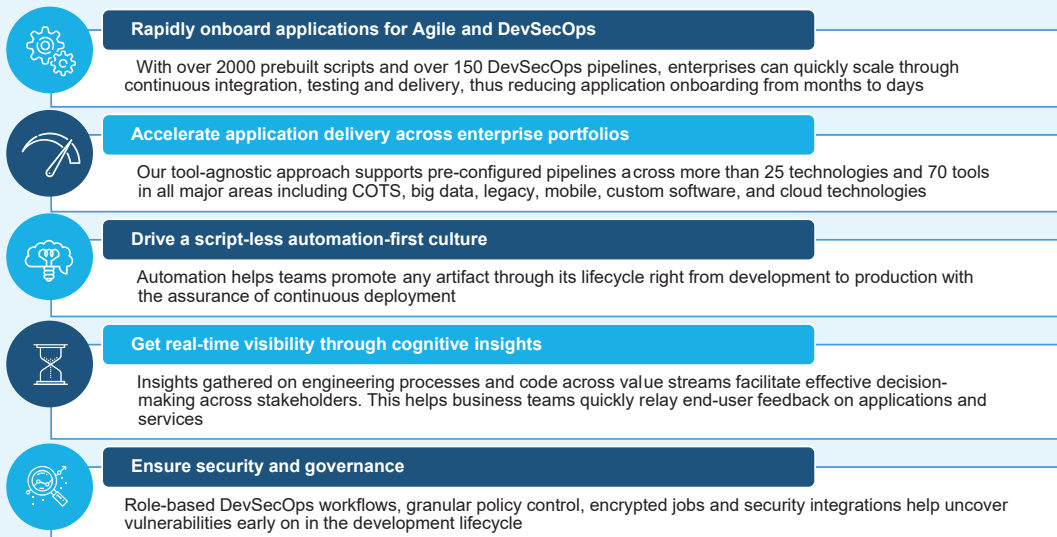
Rapidly onboard applications for Agile and DevSecOps

With over 2000 prebuilt scripts and over 150 DevSecOps pipelines, enterprises can quickly scale through continuous integration, testing and delivery, thus reducing application onboarding from months to days

Accelerate application delivery across enterprise portfolios

Our tool-agnostic approach supports pre-configured pipelines across more than 25 technologies and 70 tools in all major areas including COTS, big data, legacy, mobile, custom software, and cloud technologies

Drive a script-less automation-first culture

Automation helps teams promote any artifact through its lifecycle right from development to production with the assurance of continuous deployment

Get real-time visibility through cognitive insights

Insights gathered on engineering processes and code across value streams facilitate effective decision-making across stakeholders. This helps business teams quickly relay end-user feedback on applications and services

Ensure security and governance

Role-based DevSecOps workflows, granular policy control, encrypted jobs and security integrations help uncover vulnerabilities early on in the development lifecycle